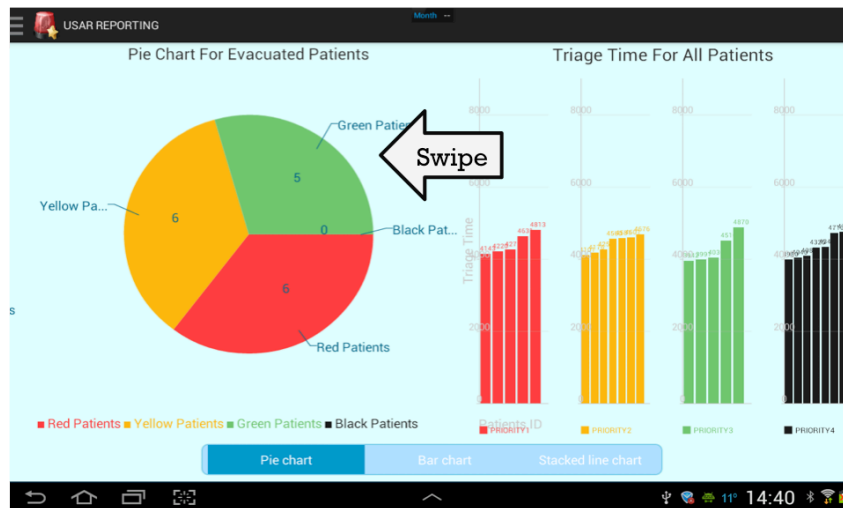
USAR REPORTING

Month

Pie Chart For Evacuated Patients

Green Patie

5

Yellow Pa...

6

0

Black Pat...

6

Red Patients

s

Swipe

Triage Time For All Patients

8000

6000

4000

2000

0

Triage Time

4813

4685

4576

4670

Patients ID

PRIORITY1

PRIORITY2

PRIORITY3

PRIORITY4

■ Red Patients ■ Yellow Patients ■ Green Patients ■ Black Patients

Pie chart

Bar chart

Stacked line chart

11°

14:40